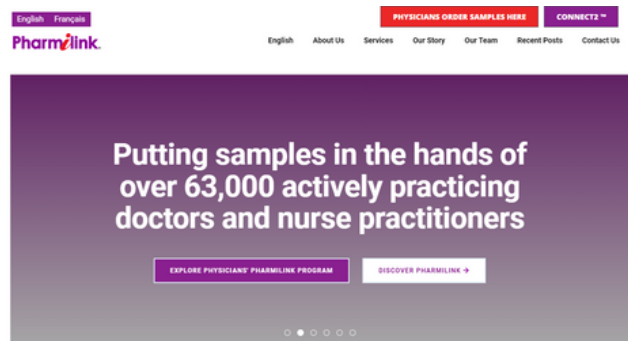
English Français

Pharmilink.

PHYSICIANS ORDER SAMPLES HERE

CONNECT2 ™

English About Us Services Our Story Our Team Recent Posts Contact Us

Putting samples in the hands of over 63,000 actively practicing doctors and nurse practitioners

EXPLORE PHYSICIANS' PHARMILINK PROGRAM

DISCOVER PHARMILINK →